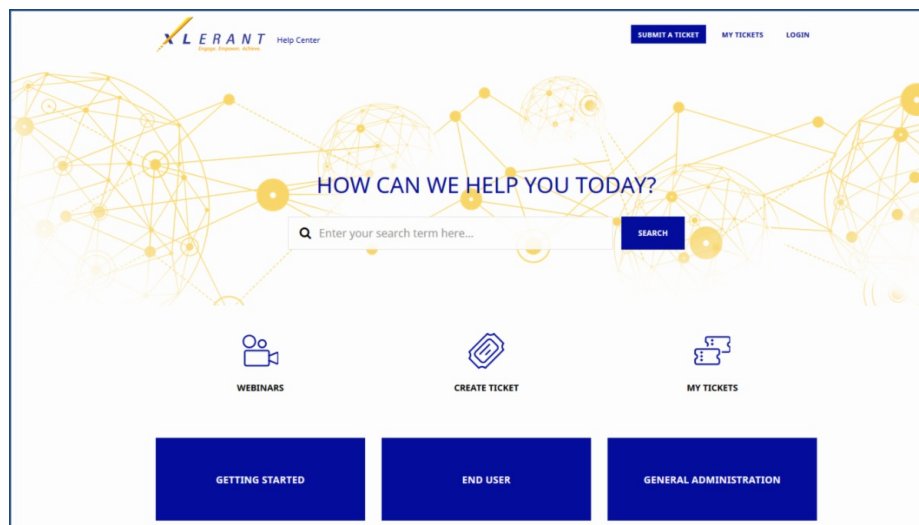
XLERANT
Engage. Empower. Achieve.
Help Center

SUBMIT A TICKET
MY TICKETS
LOGIN

HOW CAN WE HELP YOU TODAY?

Enter your search term here...
SEARCH

WEBINARS
CREATE TICKET
MY TICKETS

GETTING STARTED
END USER
GENERAL ADMINISTRATION